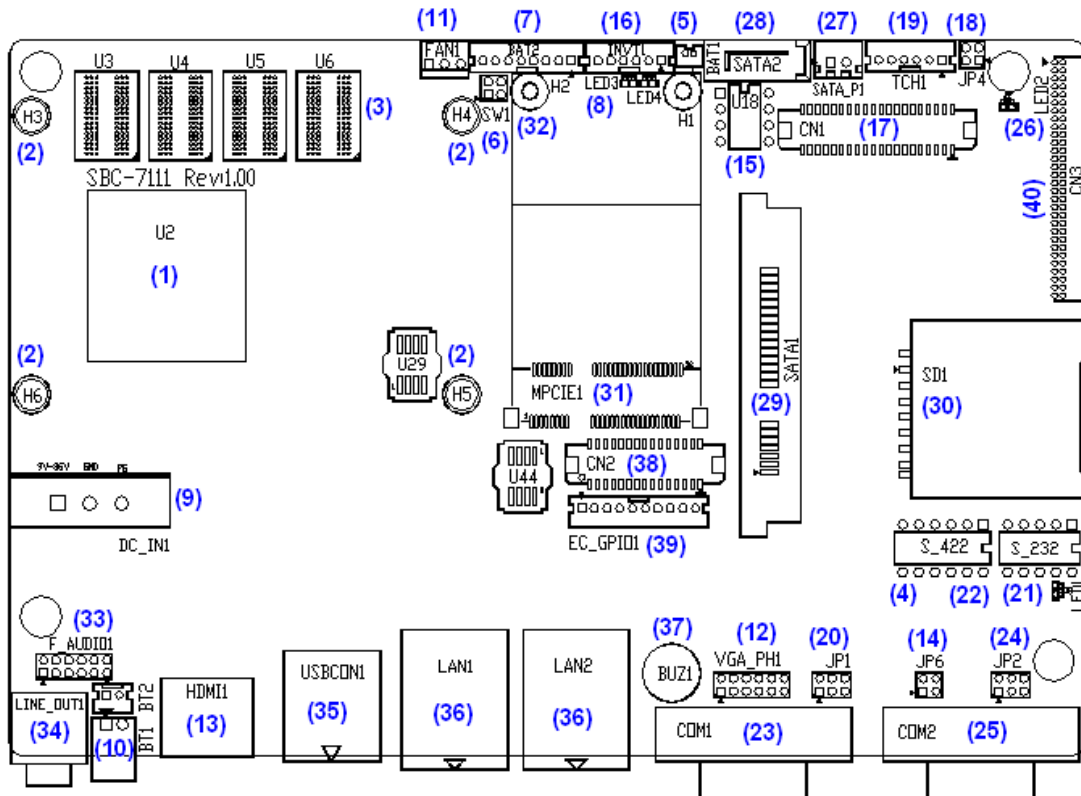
(11) (7) (16) (5) (28) (27) (19) (18)

FAN1 BAT2 INVT1 BAT1 SATA2 SATA_P1 TCH1 JP4

U3 U4 U5 U6 (3)

H3 H4 SW1 H2 LED3 LED4 H1 U18 CN1 (17) LED2

(2) (2) (6) (32) (8) (15) (26) CN3

SBC-7111 Rev1.00

(40)

U2

(1)

(2) U29 (2)

H6 H5 SATA1 SD1

MPCIE1 (31) (29) (30)

U44 CN2 (38)

9V-36V GND PS

(9)

DC_IN1 EC_GPIO1 (39)

S_422 S_232

(4) (22) (21) LED1

(33) (37) (12) (20) (14) (24)

F_AUDIO1 BUZ1 VGA_PH1 JP1 JP6 JP2

LINE_OUT1 BT2 HDMI1 USBCON1 LAN1 LAN2

(34) BT1 (13) (35) (36) (36) COM1 (23) COM2 (25)

(10)